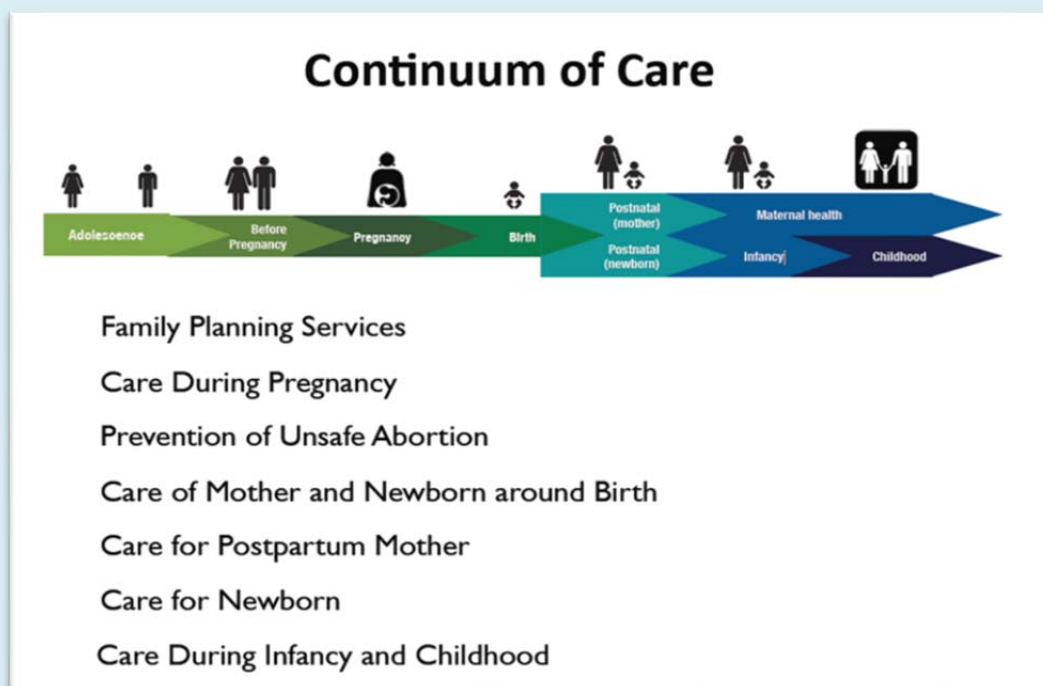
Continuum of Care

Adolescence

Before Pregnancy

Pregnancy

Birth

Postnatal (mother)

Postnatal (newborn)

Maternal health

Infancy

Childhood

Family Planning Services

Care During Pregnancy

Prevention of Unsafe Abortion

Care of Mother and Newborn around Birth

Care for Postpartum Mother

Care for Newborn

Care During Infancy and Childhood